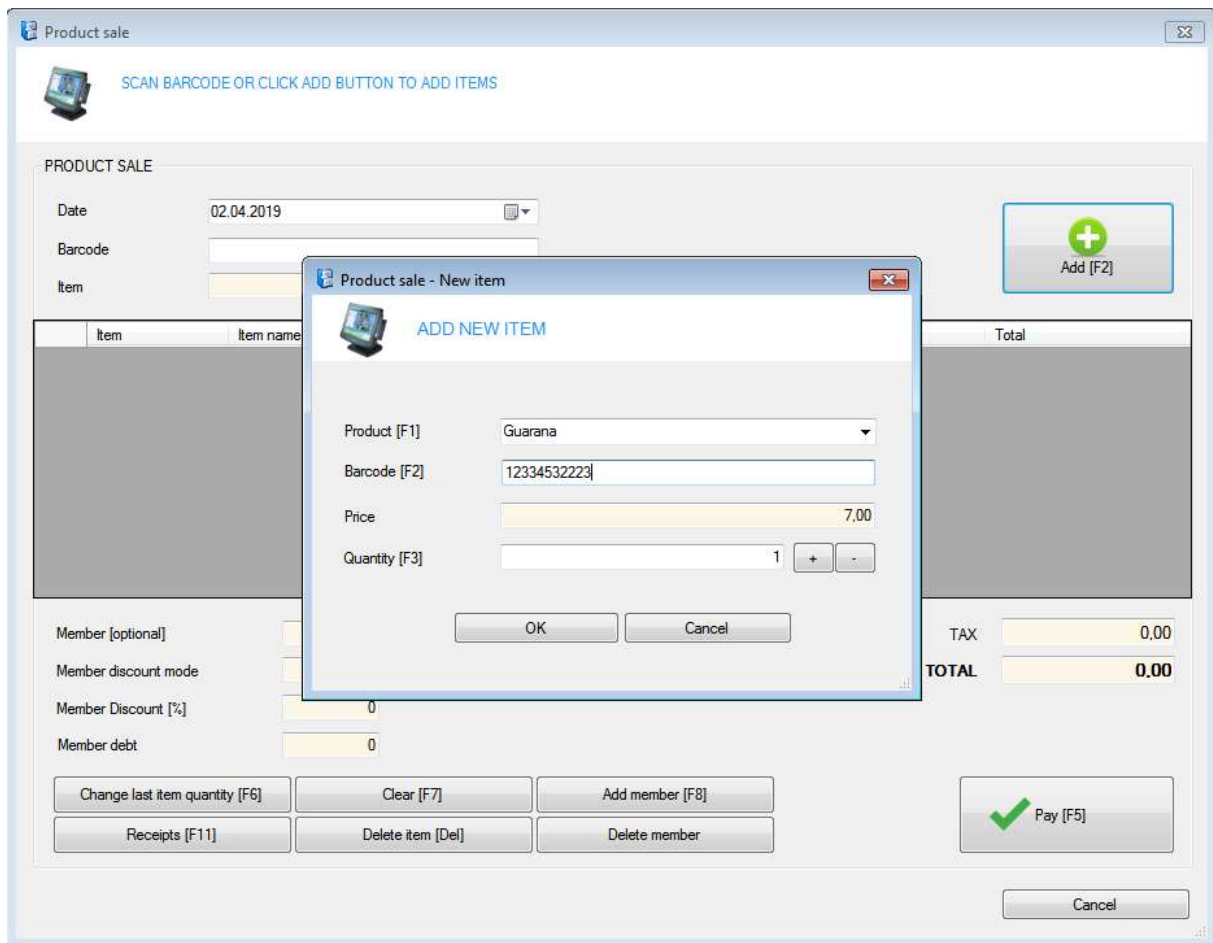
Product sale

SCAN BARCODE OR CLICK ADD BUTTON TO ADD ITEMS

PRODUCT SALE

Date 02.04.2019

Barcode

Item

Add [F2]

| | Item | Item name | Total |
|---|---|---|---|

Product sale - New item

ADD NEW ITEM

Product [F1] Guarana

Barcode [F2] 12334532223

Price 7,00

Quantity [F3] 1 + -

OK Cancel

Member [optional]

Member discount mode

Member Discount [%] 0

Member debt 0

TAX 0,00

TOTAL 0,00

Change last item quantity [F6]

Clear [F7]

Add member [F8]

Receipts [F11]

Delete item [Del]

Delete member

Pay [F5]

Cancel